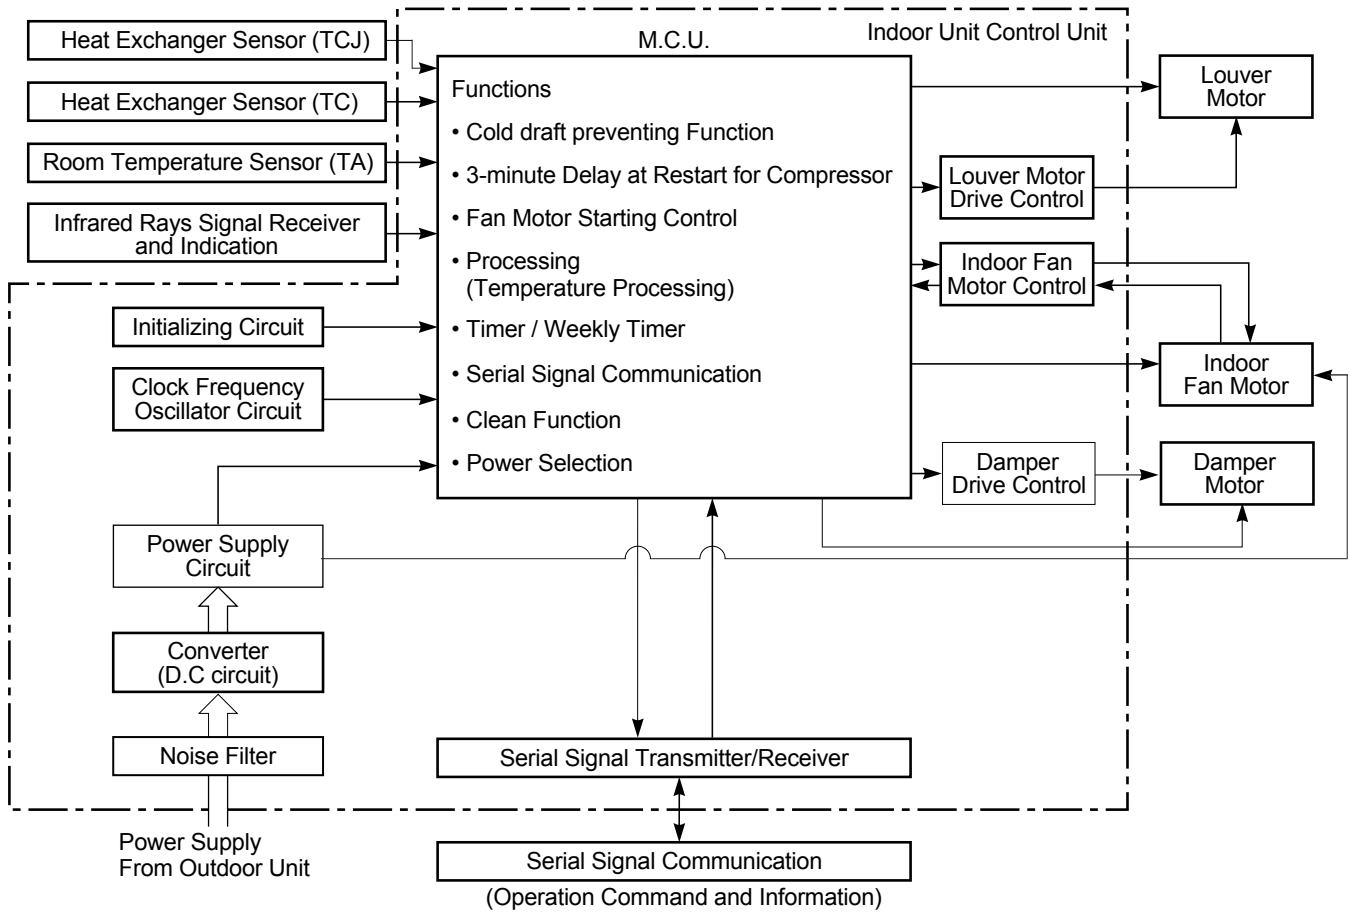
Indoor Unit Control Unit

Heat Exchanger Sensor (TCJ)

Heat Exchanger Sensor (TC)

Room Temperature Sensor (TA)

Infrared Rays Signal Receiver and Indication

M.C.U.

Functions

• Cold draft preventing Function

• 3-minute Delay at Restart for Compressor

• Fan Motor Starting Control

• Processing (Temperature Processing)

• Timer / Weekly Timer

• Serial Signal Communication

• Clean Function

• Power Selection

Louver Motor

Louver Motor Drive Control

Indoor Fan Motor Control

Indoor Fan Motor

Damper Drive Control

Damper Motor

Initializing Circuit

Clock Frequency Oscillator Circuit

Power Supply Circuit

Converter (D.C circuit)

Noise Filter

Power Supply From Outdoor Unit

Serial Signal Transmitter/Receiver

Serial Signal Communication

(Operation Command and Information)